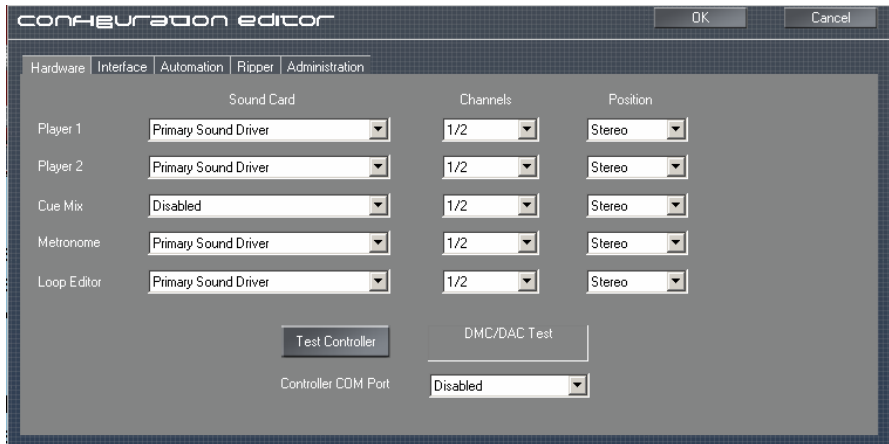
configuration editor

OK

Cancel

Hardware | Interface | Automation | Ripper | Administration

| | Sound Card | Channels | Position |
|---|---|---|---|
| Player 1 | Primary Sound Driver | 1/2 | Stereo |
| Player 2 | Primary Sound Driver | 1/2 | Stereo |
| Cue Mix | Disabled | 1/2 | Stereo |
| Metronome | Primary Sound Driver | 1/2 | Stereo |
| Loop Editor | Primary Sound Driver | 1/2 | Stereo |

Test Controller

DMC/DAC Test

Controller COM Port

Disabled